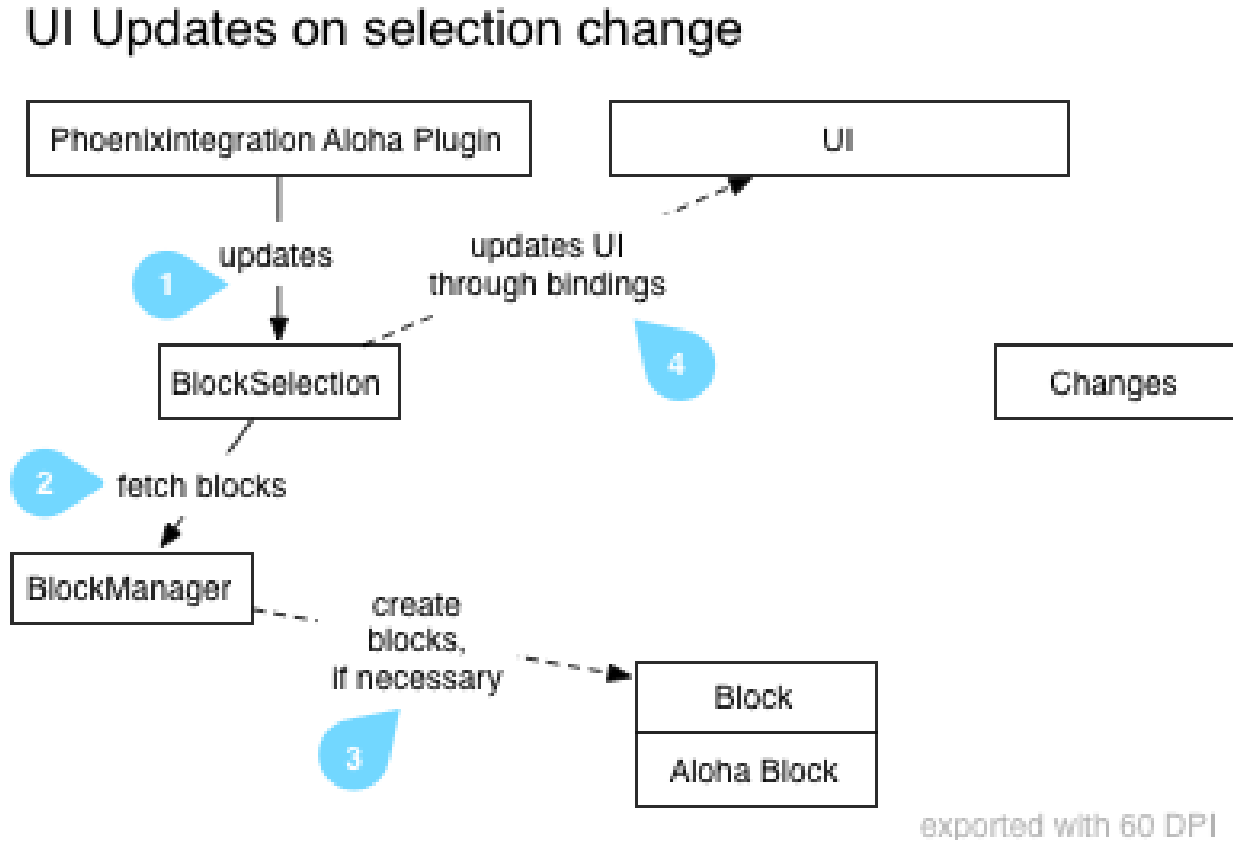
UI Updates on selection change

PhoenixIntegration Aloha Plugin

UI

updates

1

updates UI through bindings

4

BlockSelection

Changes

2

fetch blocks

BlockManager

create blocks, if necessary

3

Block

Aloha Block

exported with 60 DPI